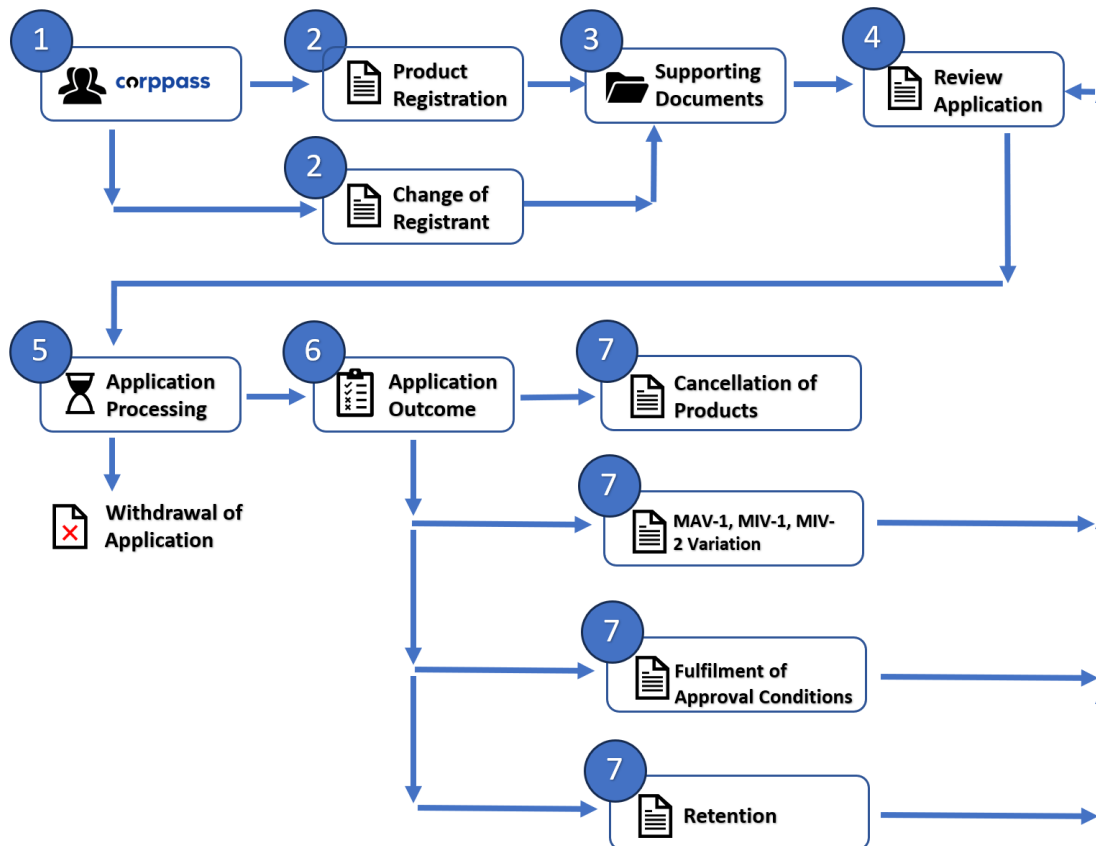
1
corppass

2
Product Registration

3
Supporting Documents

4
Review Application

2
Change of Registrant

5
Application Processing

Withdrawal of Application

6
Application Outcome

7
Cancellation of Products

7
MAV-1, MIV-1, MIV-2 Variation

7
Fulfilment of Approval Conditions

7
Retention